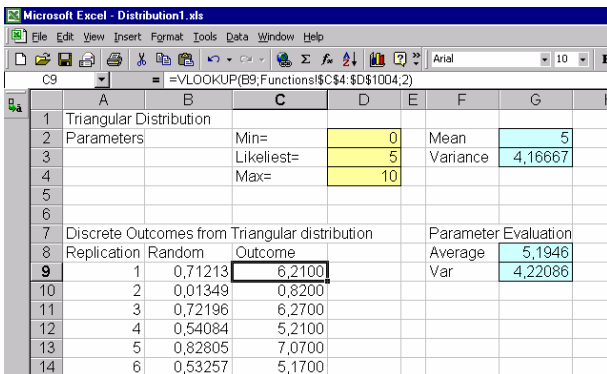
Microsoft Excel - Distribution1.xls

File Edit View Insert Format Tools Data Window Help

Arial 10

C9 = =VLOOKUP(B9;Functions!$C$4:$D$1004;2)

| | A | B | C | D | E | F | G |
|---|---|---|---|---|---|---|---|
| 1 | Triangular Distribution | | | | | | |
| 2 | Parameters | | Min= | 0 | | Mean | 5 |
| 3 | | | Likeliest= | 5 | | Variance | 4,16667 |
| 4 | | | Max= | 10 | | | |
| 5 | | | | | | | |
| 6 | | | | | | | |
| 7 | Discrete Outcomes from Triangular distribution | | | | | Parameter Evaluation | |
| 8 | Replication | Random | Outcome | | | Average | 5,1946 |
| 9 | 1 | 0,71213 | 6,2100 | | | Var | 4,22086 |
| 10 | 2 | 0,01349 | 0,8200 | | | | |
| 11 | 3 | 0,72196 | 6,2700 | | | | |
| 12 | 4 | 0,54084 | 5,2100 | | | | |
| 13 | 5 | 0,82805 | 7,0700 | | | | |
| 14 | 6 | 0,53257 | 5,1700 | | | | |